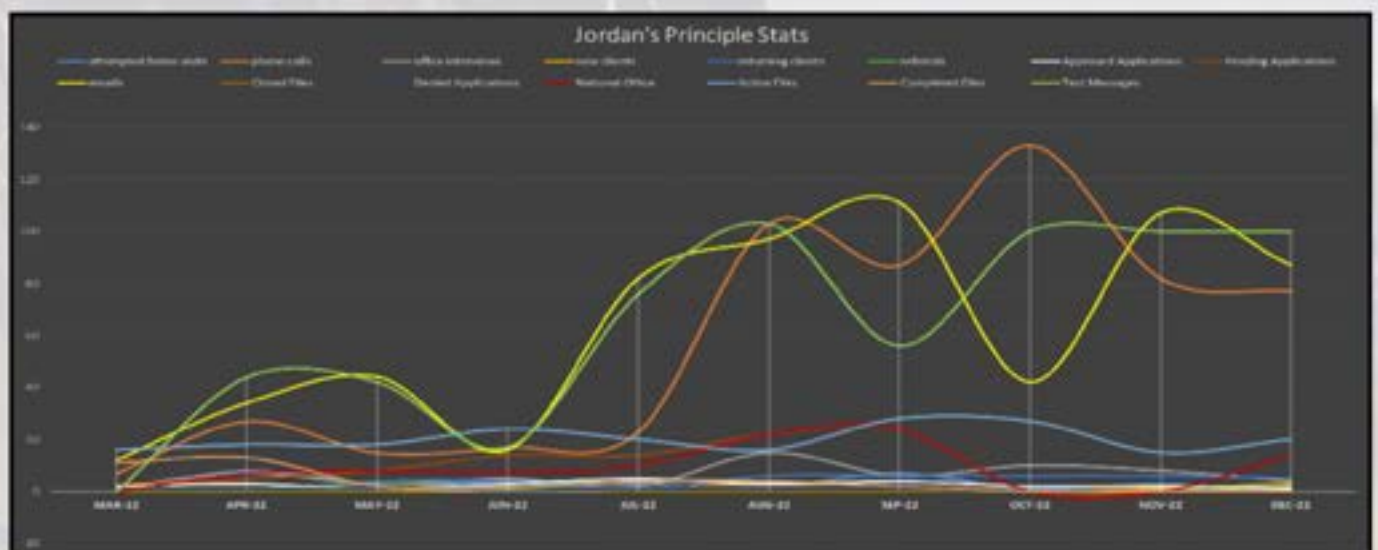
Jordan's Principle Stats

attempted home visit, phone calls, office interviews, new clients, returning clients, referrals, Approved Applications, Pending Applications, emails, Closed Files, Denied Applications, National Office, Active Files, Completed Files, Text Messages

140
120
100
80
60
40
20
0
-20

MAR-22, APR-22, MAY-22, JUN-22, JUL-22, AUG-22, SEP-22, OCT-22, NOV-22, DEC-22